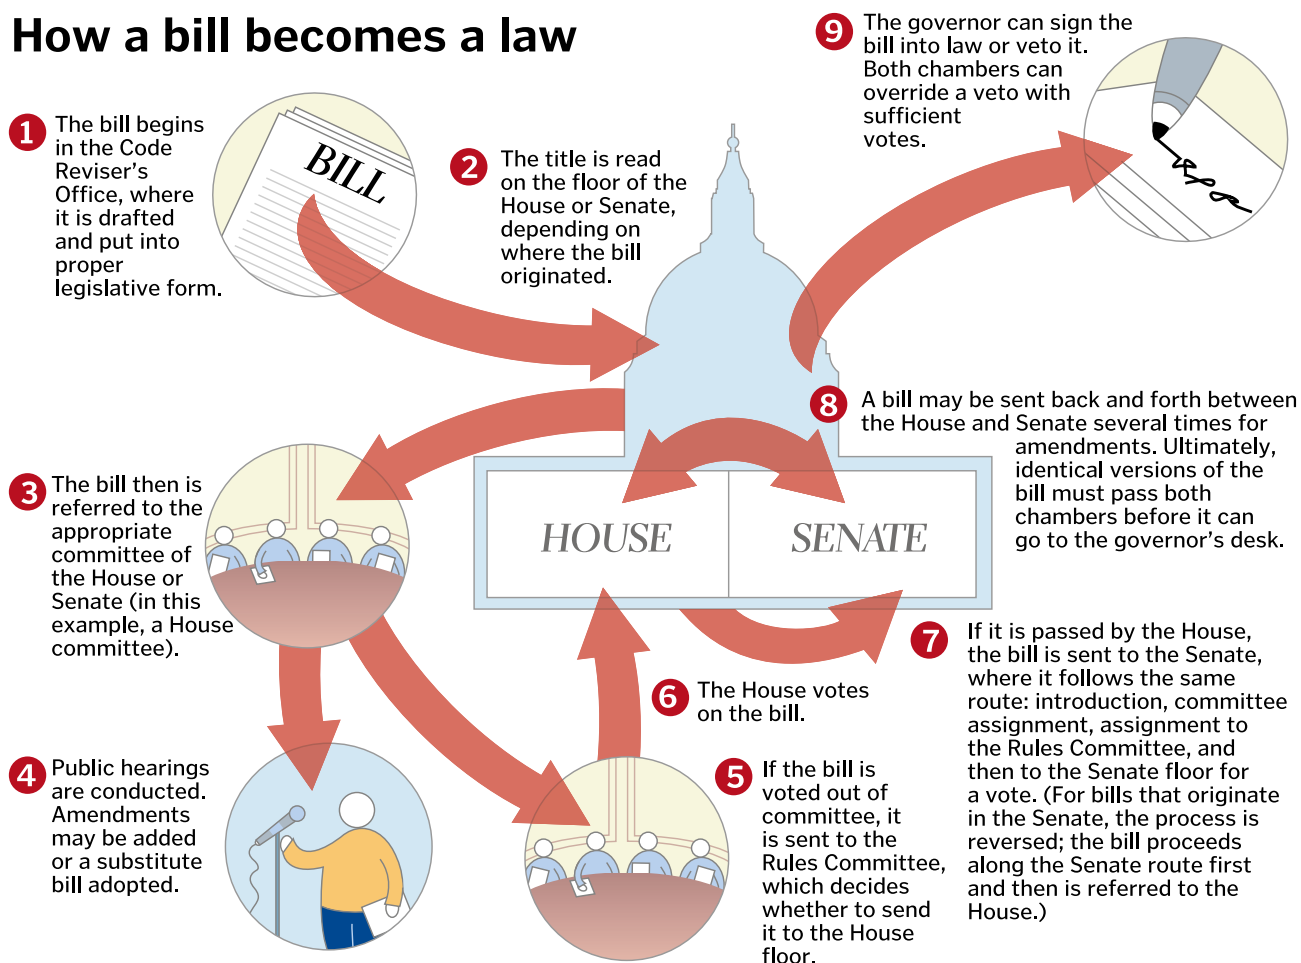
How a bill becomes a law

1 The bill begins in the Code Reviser's Office, where it is drafted and put into proper legislative form.

BILL

2 The title is read on the floor of the House or Senate, depending on where the bill originated.

9 The governor can sign the bill into law or veto it. Both chambers can override a veto with sufficient votes.

8 A bill may be sent back and forth between the House and Senate several times for amendments. Ultimately, identical versions of the bill must pass both chambers before it can go to the governor's desk.

HOUSE

SENATE

3 The bill then is referred to the appropriate committee of the House or Senate (in this example, a House committee).

7 If it is passed by the House, the bill is sent to the Senate, where it follows the same route: introduction, committee assignment, assignment to the Rules Committee, and then to the Senate floor for a vote. (For bills that originate in the Senate, the process is reversed; the bill proceeds along the Senate route first and then is referred to the House.)

6 The House votes on the bill.

4 Public hearings are conducted. Amendments may be added or a substitute bill adopted.

5 If the bill is voted out of committee, it is sent to the Rules Committee, which decides whether to send it to the House floor.